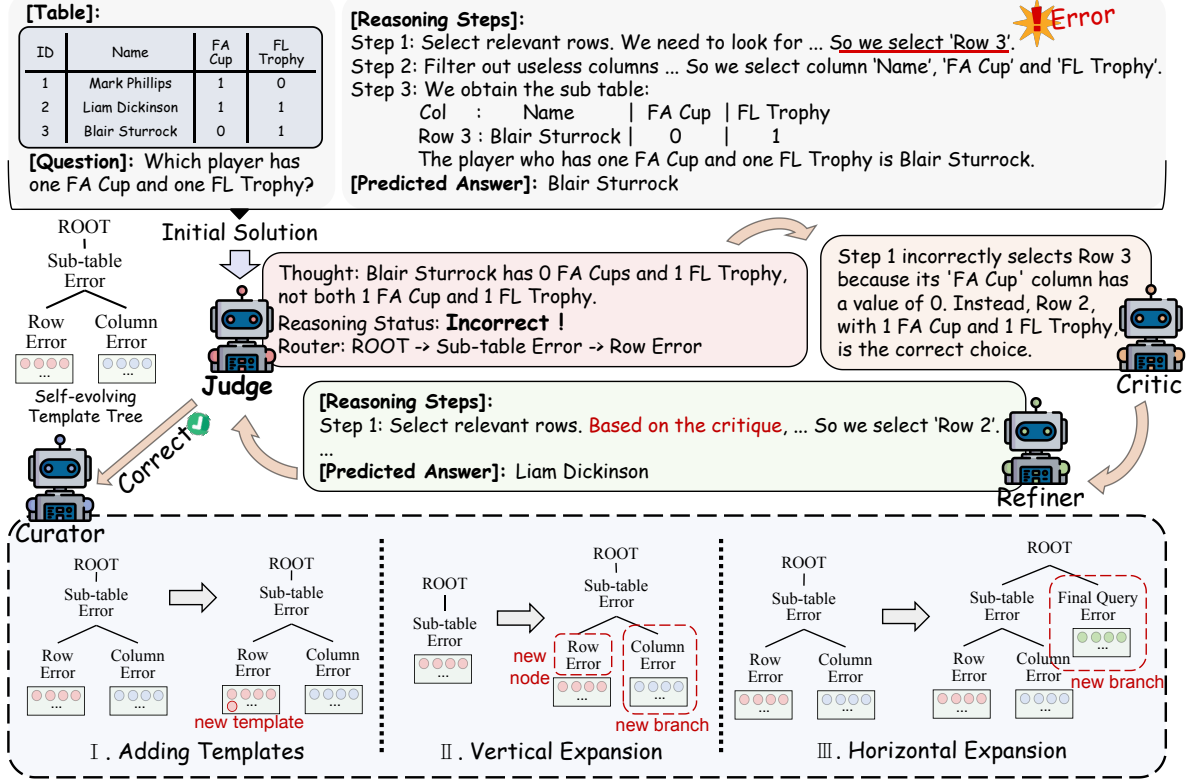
[Table]:

| ID | Name | FA Cup | FL Trophy |
|---|---|---|---|
| 1 | Mark Phillips | 1 | 0 |
| 2 | Liam Dickinson | 1 | 1 |
| 3 | Blair Sturrock | 0 | 1 |

[Question]: Which player has one FA Cup and one FL Trophy?

[Reasoning Steps]:
Step 1: Select relevant rows. We need to look for ... So we select 'Row 3'.
Error
Step 2: Filter out useless columns ... So we select column 'Name', 'FA Cup' and 'FL Trophy'.
Step 3: We obtain the sub table:
Col : Name | FA Cup | FL Trophy
Row 3 : Blair Sturrock | 0 | 1
The player who has one FA Cup and one FL Trophy is Blair Sturrock.
[Predicted Answer]: Blair Sturrock

ROOT
Sub-table Error
Row Error
Column Error
...
Self-evolving Template Tree

Initial Solution

Thought: Blair Sturrock has 0 FA Cups and 1 FL Trophy, not both 1 FA Cup and 1 FL Trophy.
Reasoning Status: Incorrect !
Router: ROOT -> Sub-table Error -> Row Error

Judge

Step 1 incorrectly selects Row 3 because its 'FA Cup' column has a value of 0. Instead, Row 2, with 1 FA Cup and 1 FL Trophy, is the correct choice.

Critic

Correct

[Reasoning Steps]:
Step 1: Select relevant rows. Based on the critique, ... So we select 'Row 2'.
...
[Predicted Answer]: Liam Dickinson

Refiner

Curator

ROOT
Sub-table Error
Row Error
Column Error
...
ROOT
Sub-table Error
Row Error
Column Error
...
new template
Ⅰ. Adding Templates

ROOT
Sub-table Error
...
ROOT
Sub-table Error
new node
Row Error
Column Error
...
new branch
Ⅱ. Vertical Expansion

ROOT
Sub-table Error
Row Error
Column Error
...
ROOT
Sub-table Error
Final Query Error
Row Error
Column Error
...
new branch
Ⅲ. Horizontal Expansion